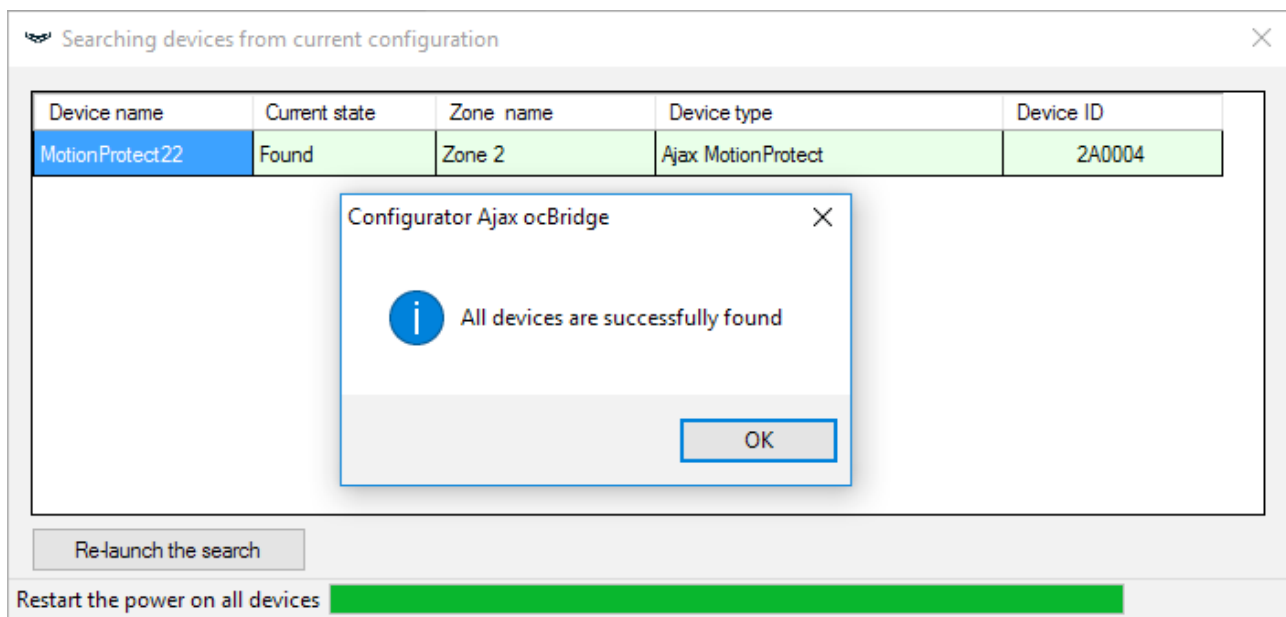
Searching devices from current configuration

| Device name | Current state | Zone name | Device type | Device ID |
|---|---|---|---|---|
| MotionProtect22 | Found | Zone 2 | Ajax MotionProtect | 2A0004 |

Configurator Ajax ocBridge

All devices are successfully found

OK

Re-launch the search

Restart the power on all devices